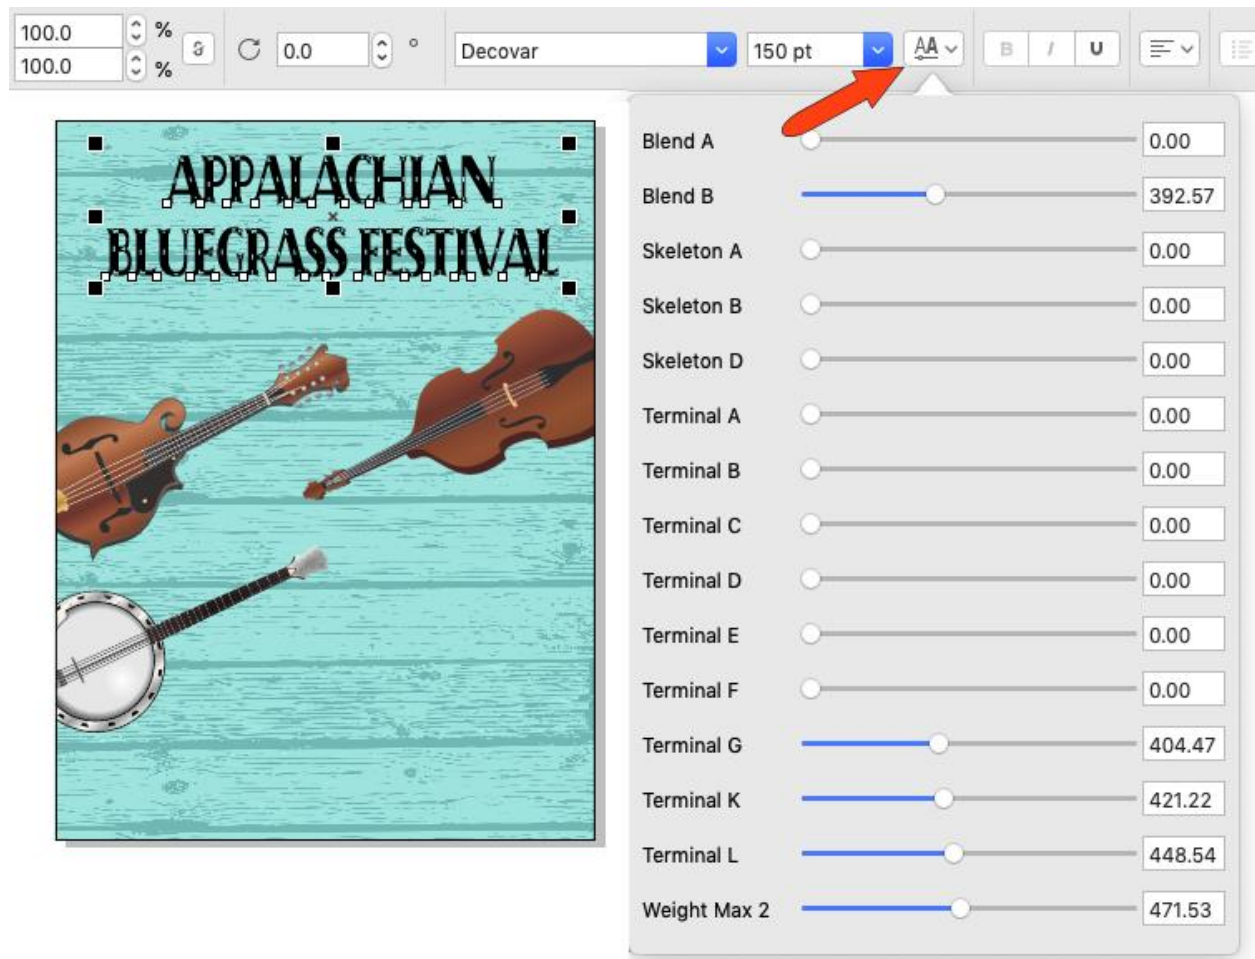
100.0 %
100.0 %
0.0 °
Decovar
150 pt
AA
B I U

APPALACHIAN
BLUEGRASS FESTIVAL

| | |
|---|---|
| Blend A | 0.00 |
| Blend B | 392.57 |
| Skeleton A | 0.00 |
| Skeleton B | 0.00 |
| Skeleton D | 0.00 |
| Terminal A | 0.00 |
| Terminal B | 0.00 |
| Terminal C | 0.00 |
| Terminal D | 0.00 |
| Terminal E | 0.00 |
| Terminal F | 0.00 |
| Terminal G | 404.47 |
| Terminal K | 421.22 |
| Terminal L | 448.54 |
| Weight Max 2 | 471.53 |